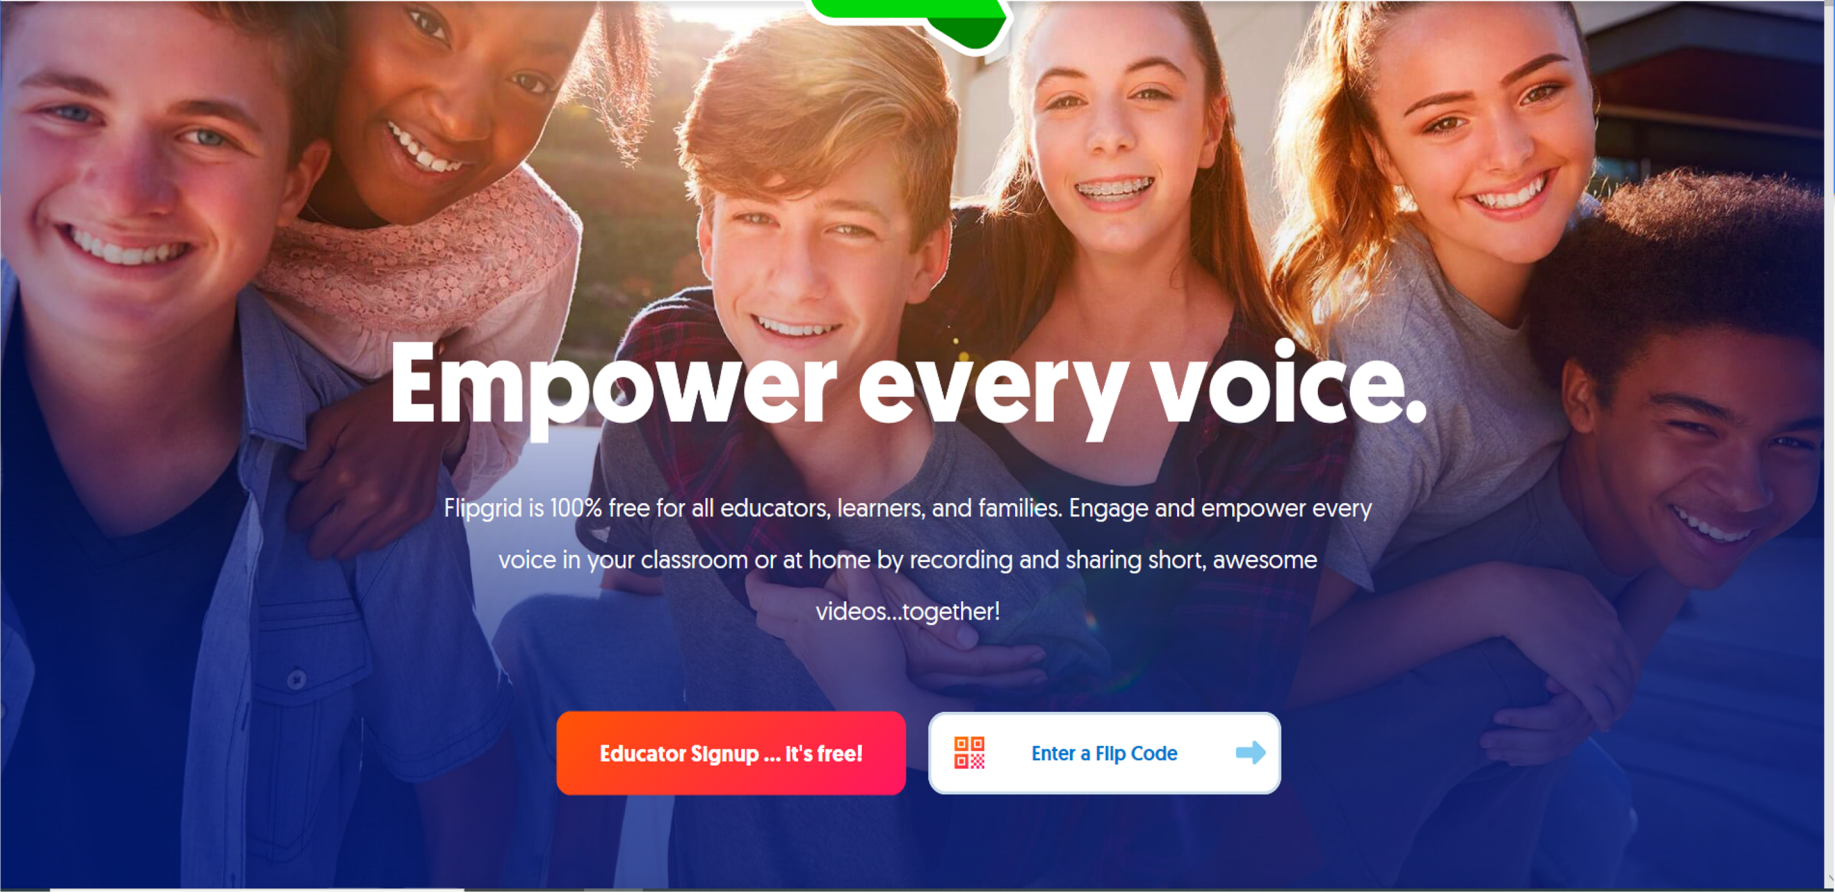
Empower every voice.

Flipgrid is 100% free for all educators, learners, and families. Engage and empower every voice in your classroom or at home by recording and sharing short, awesome videos...together!

Educator Signup ... It's free!

Enter a Flip Code